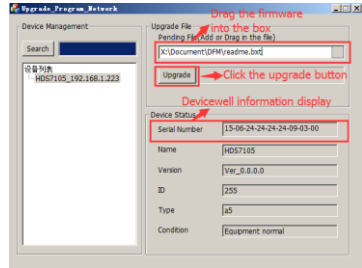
Upgrade_Program_Network

Device Management

Search

设备列表
HDS7105_192.168.1.223

Upgrade File

Drag the firmware into the box

Pending File(Add or Drag in the file)

X:\Document\DFM\readme.txt

Upgrade

Click the upgrade button

Devicewell information display

Device Status

| Serial Number | 15-06-24-24-24-24-09-03-00 |
|---|---|
| Name | HDS7105 |
| Version | Ver_0.0.0.0 |
| ID | 255 |
| Type | a5 |
| Condition | Equipment normal |